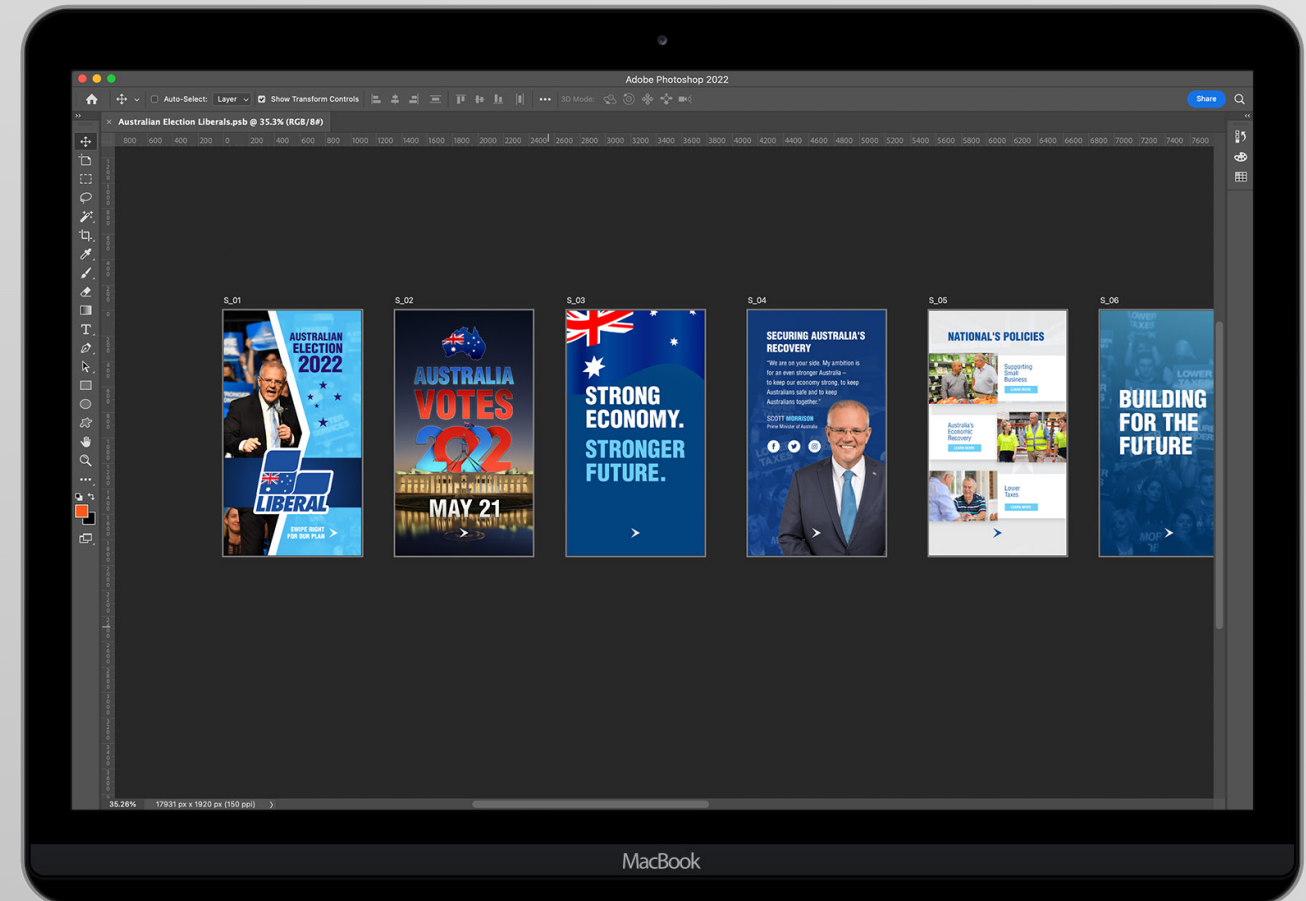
Adobe Photoshop 2022

Auto-Select: Layer Show Transform Controls 3D Mode: Share

Australian Election Liberals.psb @ 35.3% (RGB/8#)

800 600 400 200 0 200 400 600 800 1000 1200 1400 1600 1800 2000 2200 2400 2600 2800 3000 3200 3400 3600 3800 4000 4200 4400 4600 4800 5000 5200 5400 5600 5800 6000 6200 6400 6600 6800 7000 7200 7400 7600

S_01

AUSTRALIAN ELECTION 2022

LIBERAL

SWIPE RIGHT FOR OUR PLAN

S_02

AUSTRALIA VOTES 2022

MAY 21

S_03

STRONG ECONOMY. STRONGER FUTURE.

S_04

SECURING AUSTRALIA'S RECOVERY

"We are on your side. My ambition is for an even stronger Australia – to keep our economy strong, to keep Australians safe and to keep Australians together."

SCOTT MORRISON
Prime Minister of Australia

S_05

NATIONAL'S POLICIES

Supporting Small Business

LEARN MORE

Australia's Economic Recovery

LEARN MORE

Lower Taxes

LEARN MORE

S_06

BUILDING FOR THE FUTURE

35.26% 17931 px x 1920 px (150 ppi)

MacBook